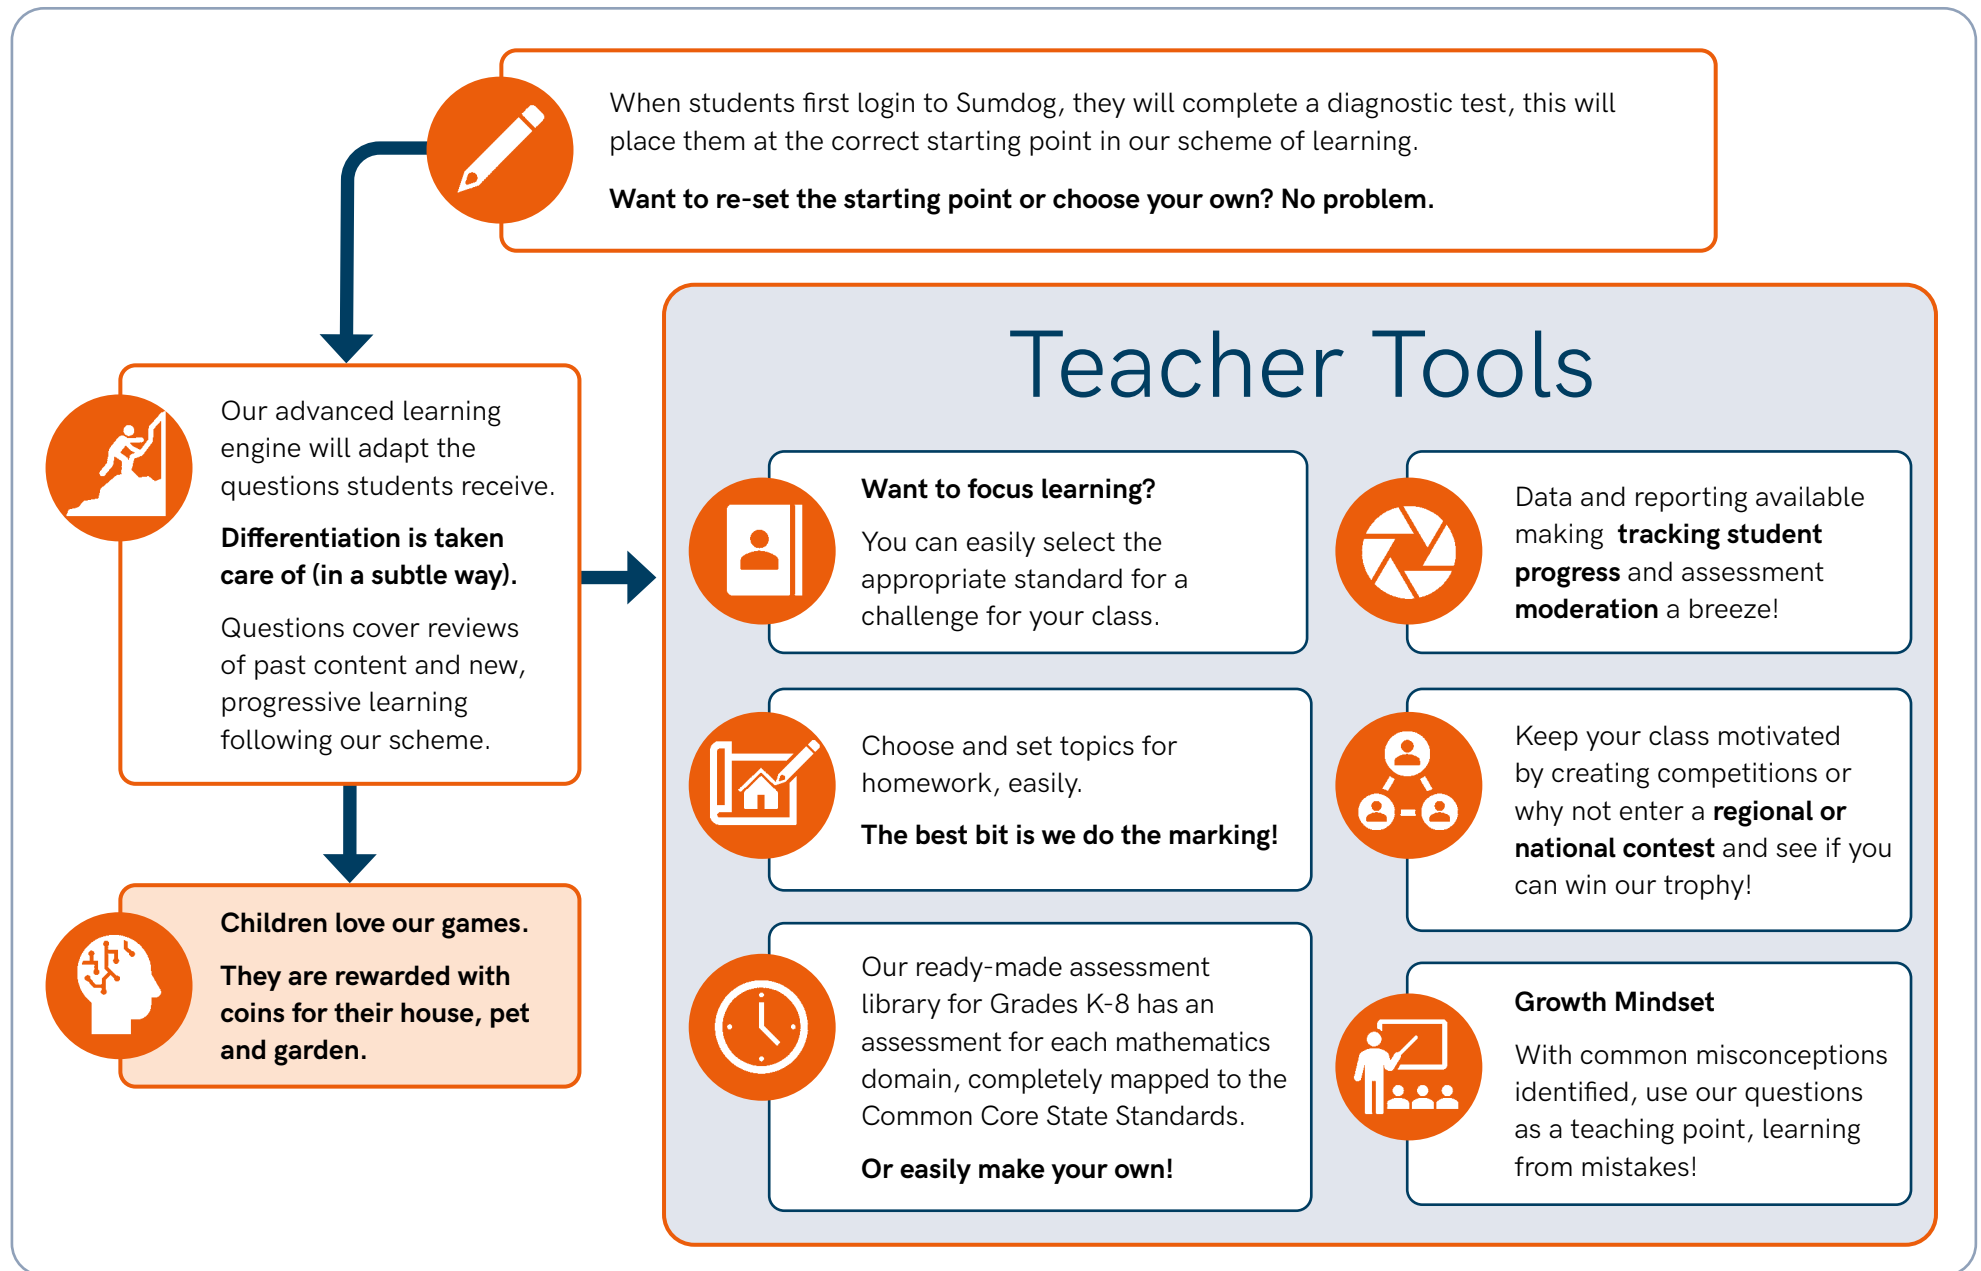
When students first login to Sumdog, they will complete a diagnostic test, this will place them at the correct starting point in our scheme of learning.

Want to re-set the starting point or choose your own? No problem.

Our advanced learning engine will adapt the questions students receive.

Differentiation is taken care of (in a subtle way).

Questions cover reviews of past content and new, progressive learning following our scheme.

Children love our games.

They are rewarded with coins for their house, pet and garden.

Teacher Tools

Want to focus learning?

You can easily select the appropriate standard for a challenge for your class.

Data and reporting available making tracking student progress and assessment moderation a breeze!

Choose and set topics for homework, easily.

The best bit is we do the marking!

Keep your class motivated by creating competitions or why not enter a regional or national contest and see if you can win our trophy!

Our ready-made assessment library for Grades K-8 has an assessment for each mathematics domain, completely mapped to the Common Core State Standards.

Or easily make your own!

Growth Mindset

With common misconceptions identified, use our questions as a teaching point, learning from mistakes!